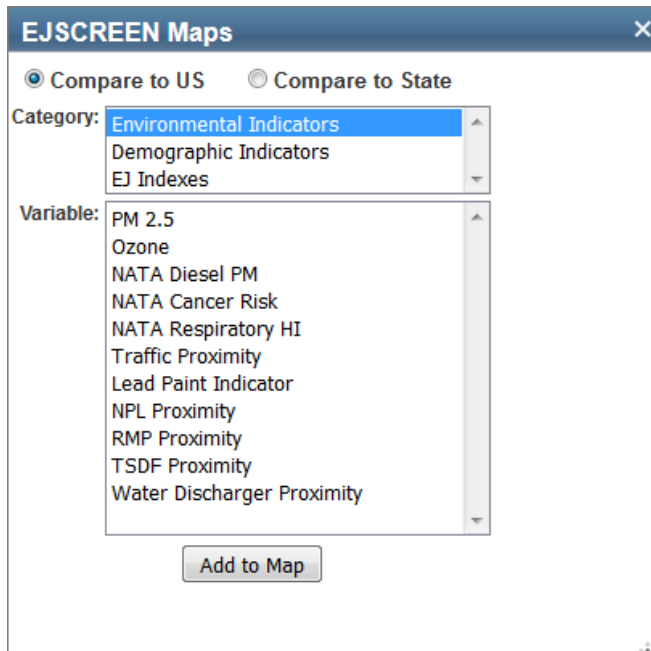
EJSCREEN Maps ×

Compare to US Compare to State

Category: Environmental Indicators
Demographic Indicators
EJ Indexes

Variable: PM 2.5
Ozone
NATA Diesel PM
NATA Cancer Risk
NATA Respiratory HI
Traffic Proximity
Lead Paint Indicator
NPL Proximity
RMP Proximity
TSDF Proximity
Water Discharger Proximity

Add to Map